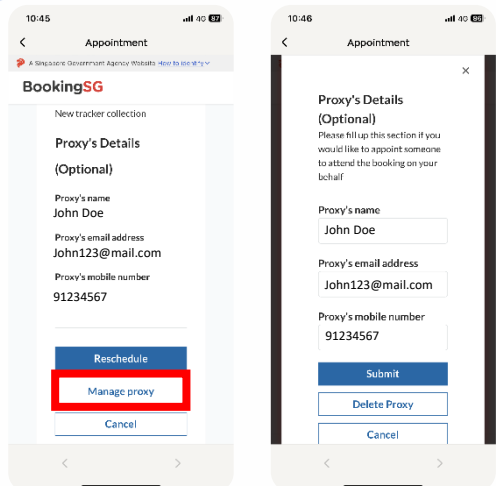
10:45 4G 87

Appointment

A Singapore Government Agency Website How to identify

BookingSG

New tracker collection

Proxy's Details

(Optional)

Proxy's name
John Doe

Proxy's email address
John123@mail.com

Proxy's mobile number
91234567

Reschedule

Manage proxy

Cancel

10:46 4G 86

Appointment

×

Proxy's Details (Optional)

Please fill up this section if you would like to appoint someone to attend the booking on your behalf

Proxy's name
John Doe

Proxy's email address
John123@mail.com

Proxy's mobile number
91234567

Submit

Delete Proxy

Cancel